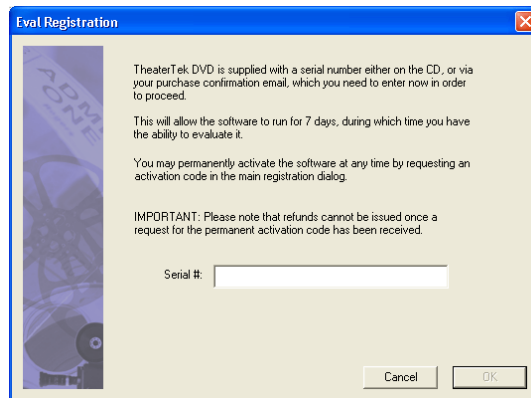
Eval Registration

ADMIT ONE

TheaterTek DVD is supplied with a serial number either on the CD, or via your purchase confirmation email, which you need to enter now in order to proceed.

This will allow the software to run for 7 days, during which time you have the ability to evaluate it.

You may permanently activate the software at any time by requesting an activation code in the main registration dialog.

IMPORTANT: Please note that refunds cannot be issued once a request for the permanent activation code has been received.

Serial #:

Cancel

OK